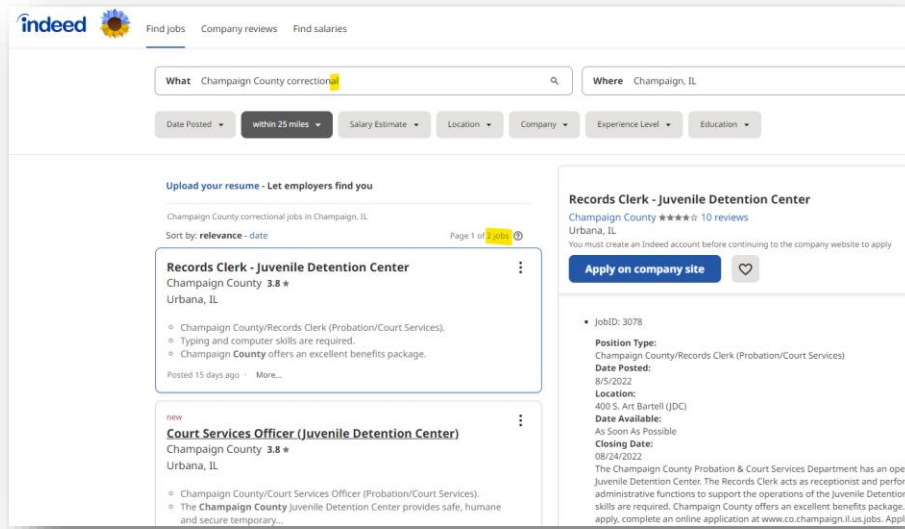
indeed

Find jobs Company reviews Find salaries

What Champaign County correctional

Where Champaign, IL

Date Posted ▾ within 25 miles ▾ Salary Estimate ▾ Location ▾ Company ▾ Experience Level ▾ Education ▾

Upload your resume - Let employers find you

Champaign County correctional jobs in Champaign, IL

Sort by: relevance - date

Page 1 of 2 jobs

Records Clerk - Juvenile Detention Center
Champaign County 3.8 ★
Urbana, IL

- Champaign County/Records Clerk (Probation/Court Services).
- Typing and computer skills are required.
- Champaign County offers an excellent benefits package.

Posted 15 days ago · More...

new
Court Services Officer (Juvenile Detention Center)
Champaign County 3.8 ★
Urbana, IL

- Champaign County/Court Services Officer (Probation/Court Services).
- The Champaign County Juvenile Detention Center provides safe, humane and secure temporary...

Records Clerk - Juvenile Detention Center
Champaign County ★★★★☆ 10 reviews
Urbana, IL
You must create an Indeed account before continuing to the company website to apply

Apply on company site

- JobID: 3078

Position Type:
Champaign County/Records Clerk (Probation/Court Services)
Date Posted:
8/5/2022
Location:
400 S. Art Bartell (JDC)
Date Available:
As Soon As Possible
Closing Date:
08/24/2022
The Champaign County Probation & Court Services Department has an ope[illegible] Juvenile Detention Center. The Records Clerk acts as receptionist and perfor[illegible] administrative functions to support the operations of the Juvenile Detention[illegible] skills are required. Champaign County offers an excellent benefits package. apply, complete an online application at www.co.champaign.il.us.jobs. Appl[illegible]